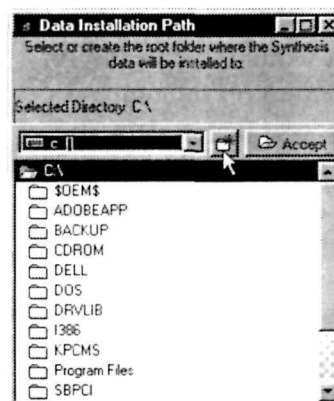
Data Installation Path

Select or create the root folder where the Synthesis data will be installed to.

Selected Directory C:\

c: []

Accept

C:\
$OEM$
ADOBEAPP
BACKUP
CDROM
DELL
DOS
DRVLIB
I386
KPCMS
Program Files
SBPCI